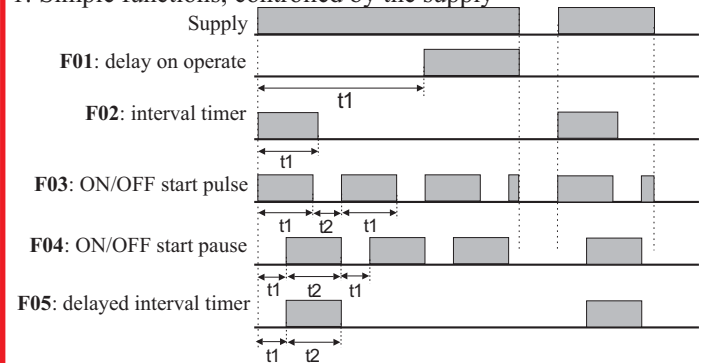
1. Simple functions, controlled by the supply

Supply

F01: delay on operate

t1

F02: interval timer

t1

F03: ON/OFF start pulse

t1 t2 t1

F04: ON/OFF start pause

t1 t2 t1

F05: delayed interval timer

t1 t2